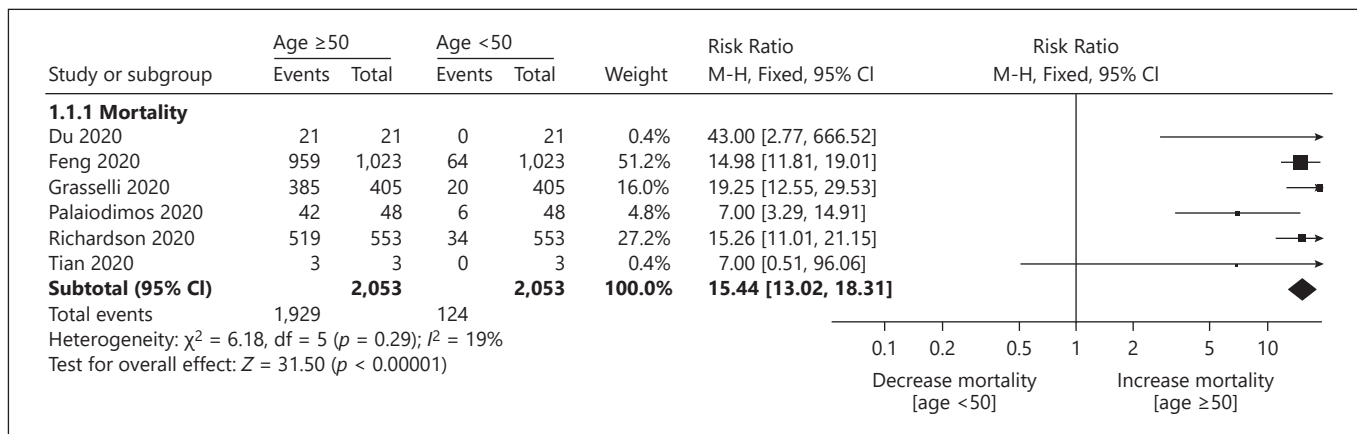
| Study or subgroup | Age ≥50 Events | Age ≥50 Total | Age <50 Events | Age <50 Total | Weight | Risk Ratio M-H, Fixed, 95% CI |
|---|---|---|---|---|---|---|
| **1.1.1 Mortality** | | | | | | |
| Du 2020 | 21 | 21 | 0 | 21 | 0.4% | 43.00 [2.77, 666.52] |
| Feng 2020 | 959 | 1,023 | 64 | 1,023 | 51.2% | 14.98 [11.81, 19.01] |
| Grasselli 2020 | 385 | 405 | 20 | 405 | 16.0% | 19.25 [12.55, 29.53] |
| Palaiodimos 2020 | 42 | 48 | 6 | 48 | 4.8% | 7.00 [3.29, 14.91] |
| Richardson 2020 | 519 | 553 | 34 | 553 | 27.2% | 15.26 [11.01, 21.15] |
| Tian 2020 | 3 | 3 | 0 | 3 | 0.4% | 7.00 [0.51, 96.06] |
| **Subtotal (95% CI)** | | **2,053** | | **2,053** | **100.0%** | **15.44 [13.02, 18.31]** |
| Total events | 1,929 | | 124 | | | |

Heterogeneity: $\chi^2 = 6.18$, df = 5 ($p = 0.29$); $I^2 = 19\%$
Test for overall effect: $Z = 31.50$ ($p < 0.00001$)

Risk Ratio
M-H, Fixed, 95% CI

0.1 0.2 0.5 1 2 5 10

Decrease mortality [age <50]
Increase mortality [age ≥50]